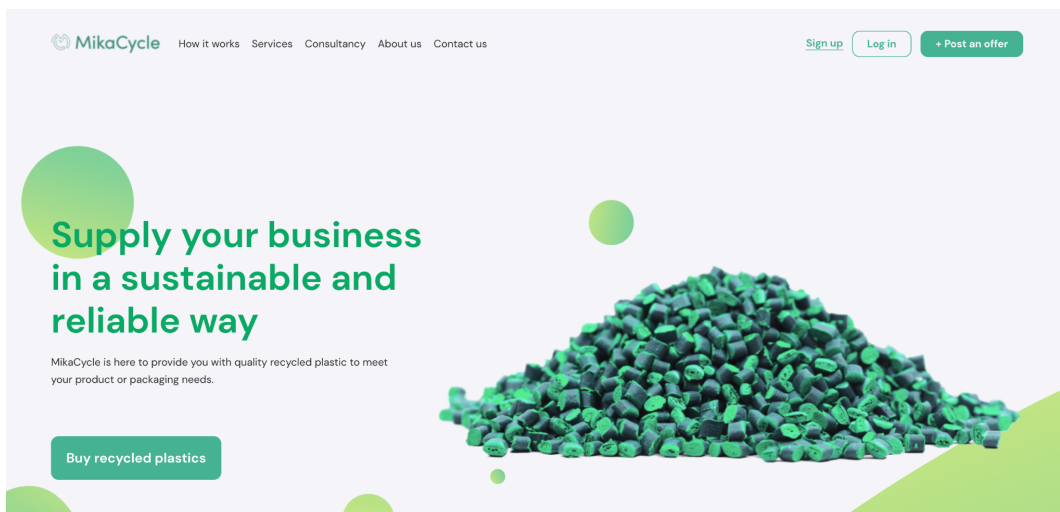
MikaCycle How it works Services Consultancy About us Contact us

Sign up Log in + Post an offer

Supply your business in a sustainable and reliable way

MikaCycle is here to provide you with quality recycled plastic to meet your product or packaging needs.

Buy recycled plastics